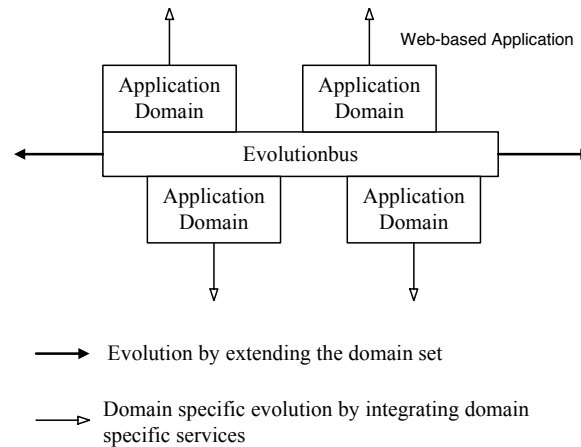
Web-based Application

Application Domain

Application Domain

Evolutionbus

Application Domain

Application Domain

Evolution by extending the domain set

Domain specific evolution by integrating domain specific services